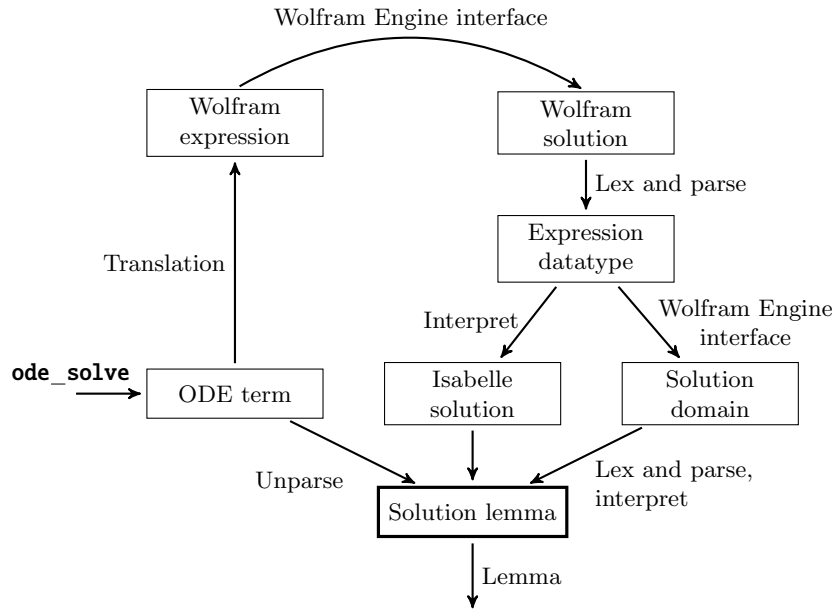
Wolfram Engine interface

Wolfram expression

Wolfram solution

Lex and parse

Expression datatype

Translation

Interpret

Wolfram Engine interface

ode_solve

ODE term

Isabelle solution

Solution domain

Unparse

Solution lemma

Lex and parse, interpret

Lemma